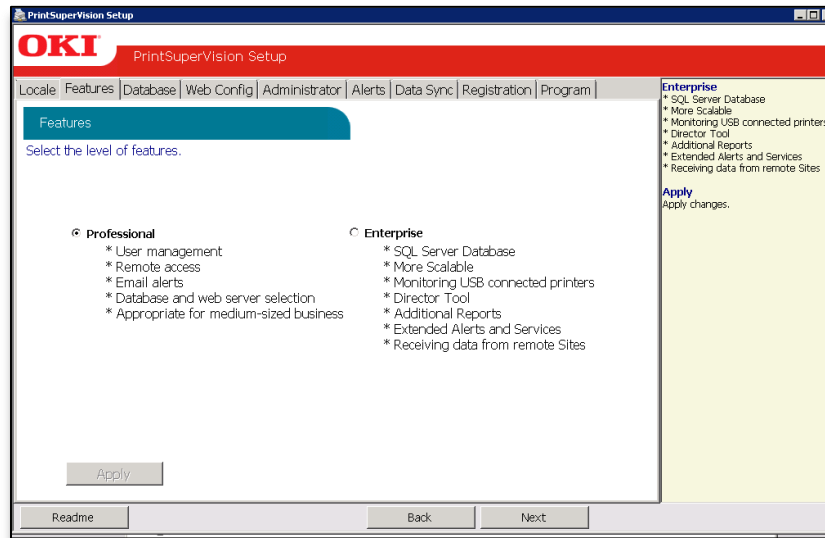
PrintSuperVision Setup

OKI PrintSuperVision Setup

Locale | Features | Database | Web Config | Administrator | Alerts | Data Sync | Registration | Program

Features

Select the level of features.

Professional
* User management
* Remote access
* Email alerts
* Database and web server selection
* Appropriate for medium-sized business

Enterprise
* SQL Server Database
* More Scalable
* Monitoring USB connected printers
* Director Tool
* Additional Reports
* Extended Alerts and Services
* Receiving data from remote Sites

Apply

Enterprise
* SQL Server Database
* More Scalable
* Monitoring USB connected printers
* Director Tool
* Additional Reports
* Extended Alerts and Services
* Receiving data from remote Sites

Apply
Apply changes.

Readme

Back

Next